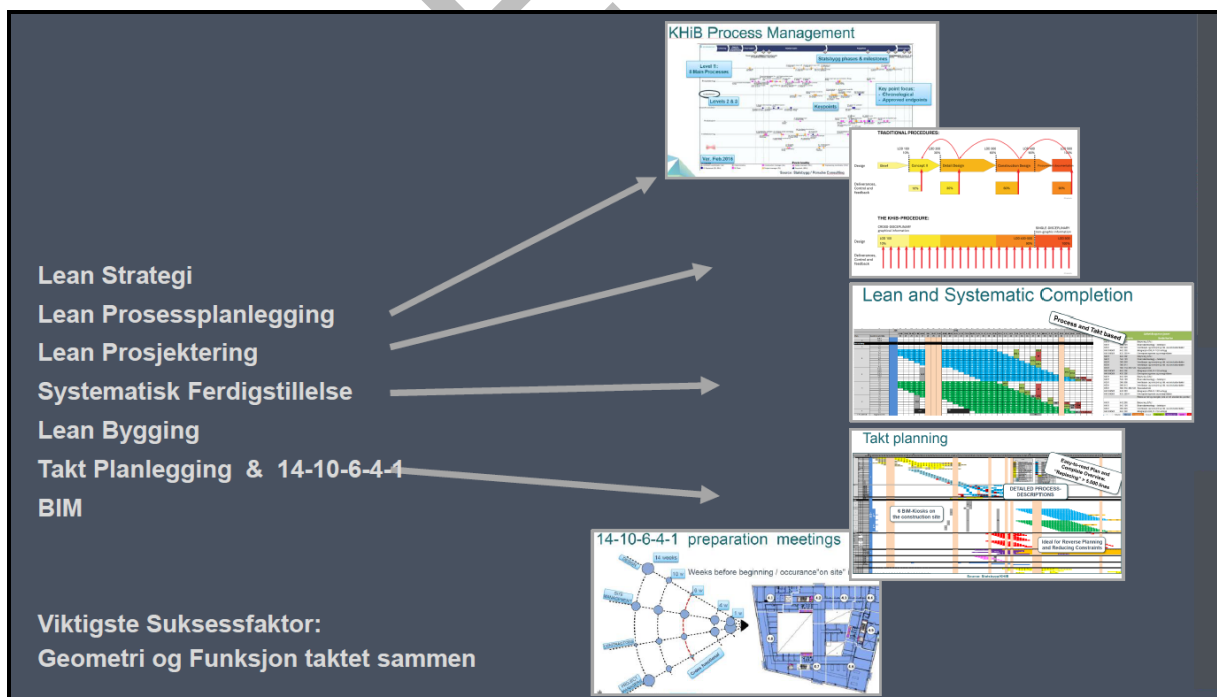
KHiB Process Management

Level 1: 4 Main Processes

Statsbygg phases & milestones

Key point focus:
- Chronological
- Approved endpoints

Levels 2 & 3

Keypoints

TRADITIONAL PROCEDURES:

THE KHiB-PROCEDURE:

Lean and Systematic Completion

Process and Takt based

Takt planning

DETAILED PROCESS-DESCRIPTIONS

6 BIM-Kiosks on the construction site

Ideal for Reverse Planning and Reducing Constraints

14-10-6-4-1 preparation meetings

14 weeks

Weeks before beginning / occurance"on site"

Lean Strategi
Lean Prosessplanlegging
Lean Prosjektering
Systematisk Ferdigstillelse
Lean Bygging
Takt Planlegging & 14-10-6-4-1
BIM

Viktigste Suksessfaktor:
Geometri og Funksjon taktet sammen